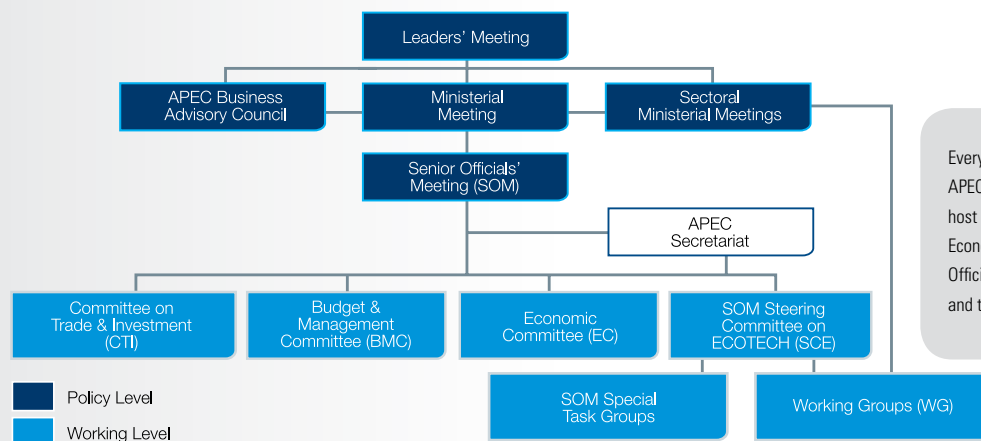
Leaders' Meeting

APEC Business Advisory Council

Ministerial Meeting

Sectoral Ministerial Meetings

Senior Officials' Meeting (SOM)

APEC Secretariat

Committee on Trade & Investment (CTI)

Budget & Management Committee (BMC)

Economic Committee (EC)

SOM Steering Committee on ECOTECH (SCE)

SOM Special Task Groups

Working Groups (WG)

Policy Level

Working Level

Every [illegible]
APEC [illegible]
host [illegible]
Econ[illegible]
Offic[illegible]
and t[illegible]